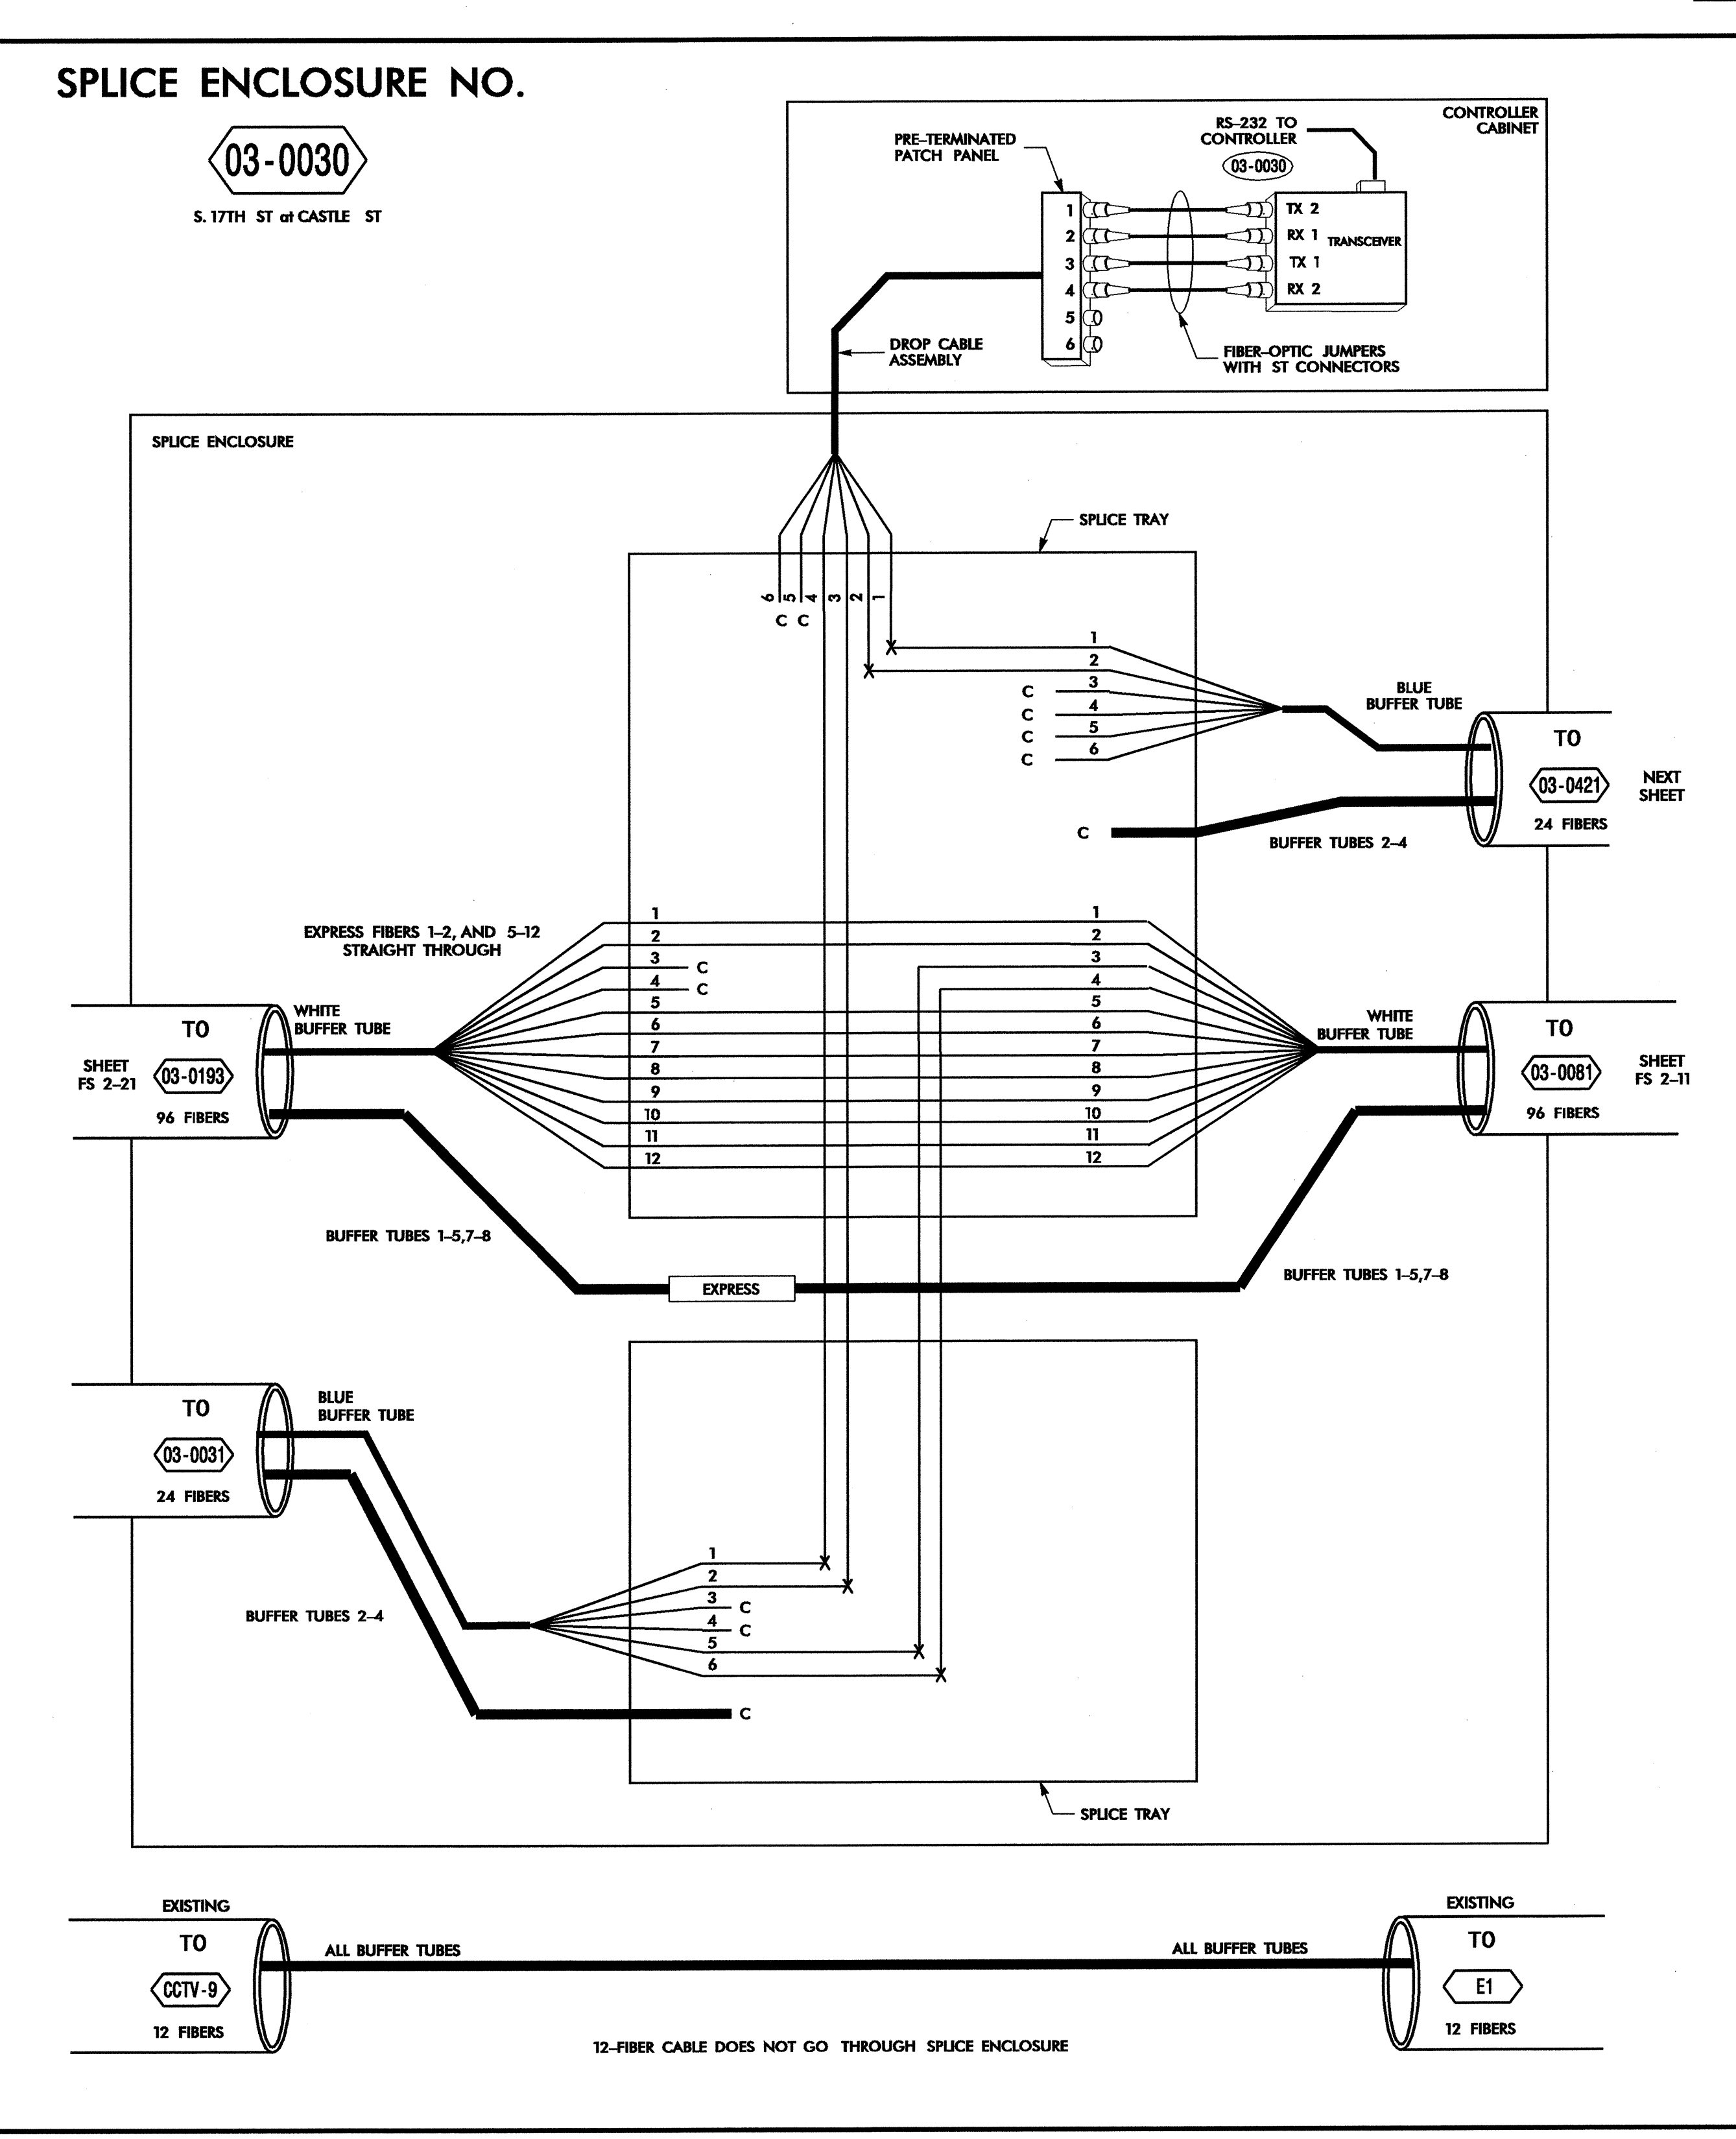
SPLICE ENCLOSURE NO.

03-0030

S. 17TH ST at CASTLE ST

CONTROLLER CABINET

PRE-TERMINATED PATCH PANEL

RS-232 TO CONTROLLER

03-0030

1
2
3
4
5
6

TX 2
RX 1
TX 1
RX 2

TRANSCEIVER

DROP CABLE ASSEMBLY

FIBER-OPTIC JUMPERS WITH ST CONNECTORS

SPLICE ENCLOSURE

SPLICE TRAY

6 5 4 3 2 1
C C

1
2
C 3
C 4
C 5
C 6

BLUE BUFFER TUBE

TO
03-0421
24 FIBERS

NEXT SHEET

C

BUFFER TUBES 2-4

EXPRESS FIBERS 1-2, AND 5-12 STRAIGHT THROUGH

1
2
3 C
4 C
5
6
7
8
9
10
11
12

1
2
3
4
5
6
7
8
9
10
11
12

WHITE BUFFER TUBE

TO
SHEET FS 2-21
03-0193
96 FIBERS

WHITE BUFFER TUBE

TO
03-0081
96 FIBERS
SHEET FS 2-11

BUFFER TUBES 1-5,7-8

EXPRESS

BUFFER TUBES 1-5,7-8

TO
03-0031
24 FIBERS

BLUE BUFFER TUBE

BUFFER TUBES 2-4

1
2
3 C
4 C
5
6

C

SPLICE TRAY

EXISTING
TO
CCTV-9
12 FIBERS

ALL BUFFER TUBES

ALL BUFFER TUBES

EXISTING
TO
E1
12 FIBERS

12-FIBER CABLE DOES NOT GO THROUGH SPLICE ENCLOSURE